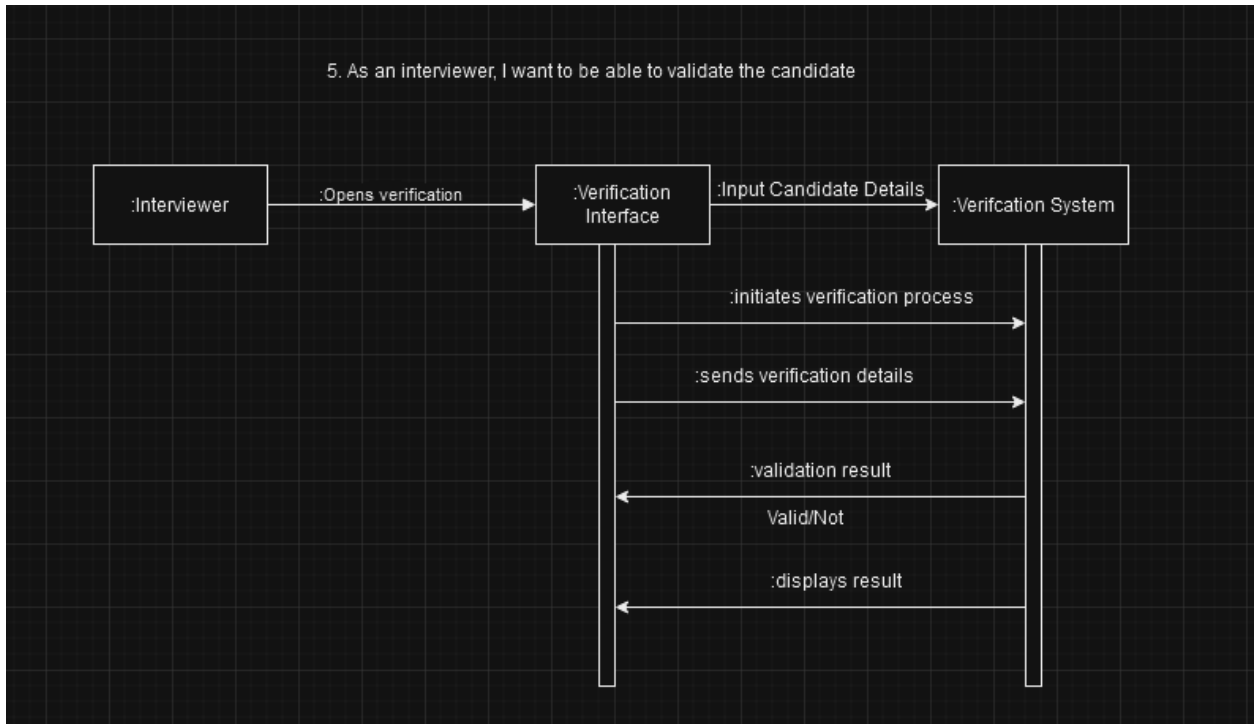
5. As an interviewer, I want to be able to validate the candidate

:Interviewer

:Opens verification

:Verification Interface

:Input Candidate Details

:Verifcation System

:initiates verification process

:sends verification details

:validation result

Valid/Not

:displays result